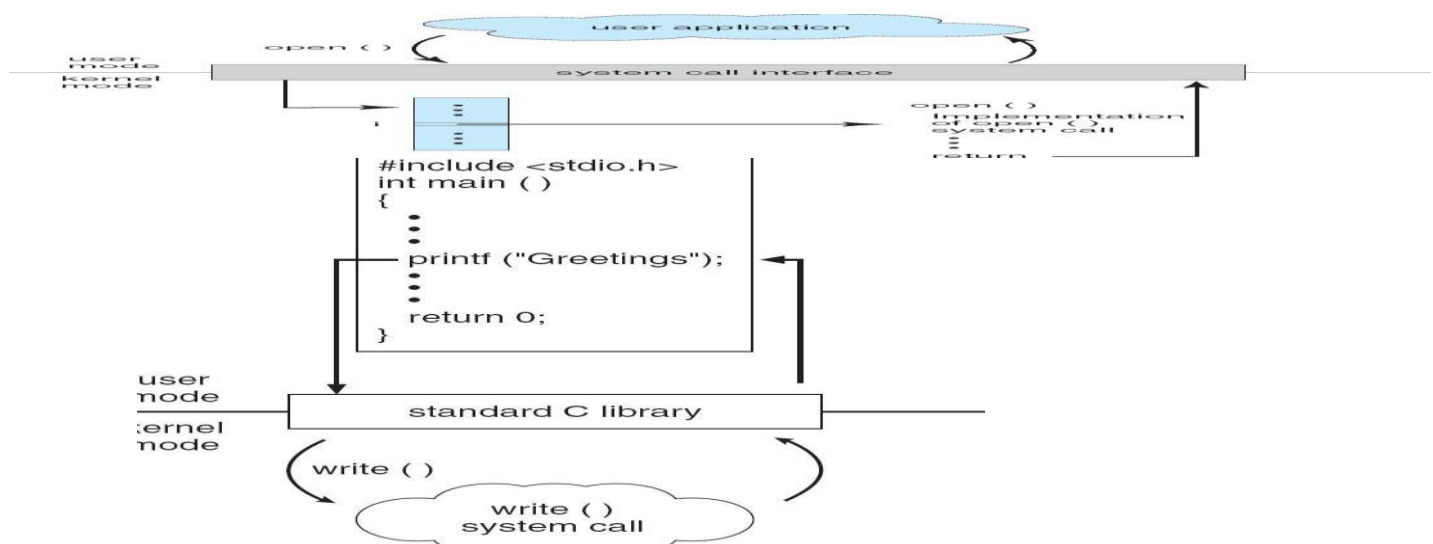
user application

open ( )

user mode

kernel mode

system call interface

open ( )
Implementation of open ( ) system call
⋮
return

#include <stdio.h>
int main ( )
{
⋮
printf ("Greetings");
⋮
return 0;
}

user
node

:ernel
node

standard C library

write ( )

write ( )
system call